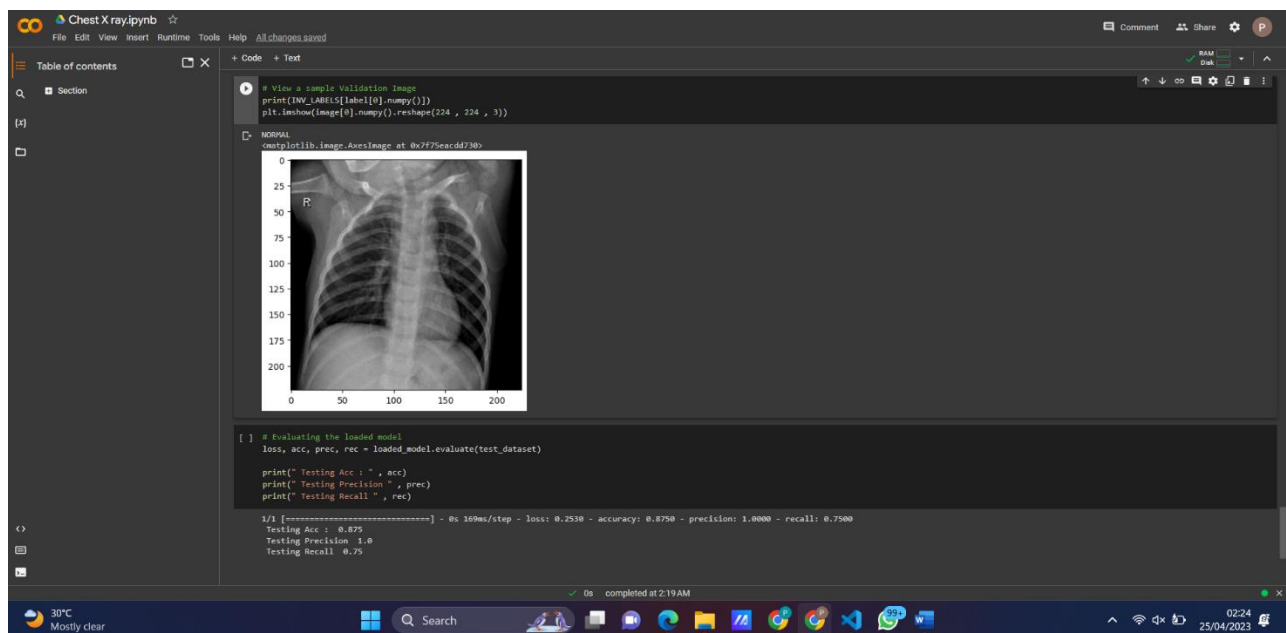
CO Chest X ray.ipynb ☆
File Edit View Insert Runtime Tools Help All changes saved

Comment Share P

Table of contents
Section

+ Code + Text

RAM Disk

# View a sample Validation Image
print(INV_LABELS[label[0].numpy()])
plt.imshow(image[0].numpy().reshape(224 , 224 , 3))

NORMAL
<matplotlib.image.AxesImage at 0x7f75eacdd730>

0
25
50
75
100
125
150
175
200
R
0 50 100 150 200

[ ] # Evaluating the loaded model
loss, acc, prec, rec = loaded_model.evaluate(test_dataset)

print(" Testing Acc : " , acc)
print(" Testing Precision " , prec)
print(" Testing Recall " , rec)

1/1 [==============================] - 0s 169ms/step - loss: 0.2530 - accuracy: 0.8750 - precision: 1.0000 - recall: 0.7500
Testing Acc : 0.875
Testing Precision 1.0
Testing Recall 0.75

✓ 0s completed at 2:19 AM

30°C
Mostly clear
Search
99+
02:24
25/04/2023